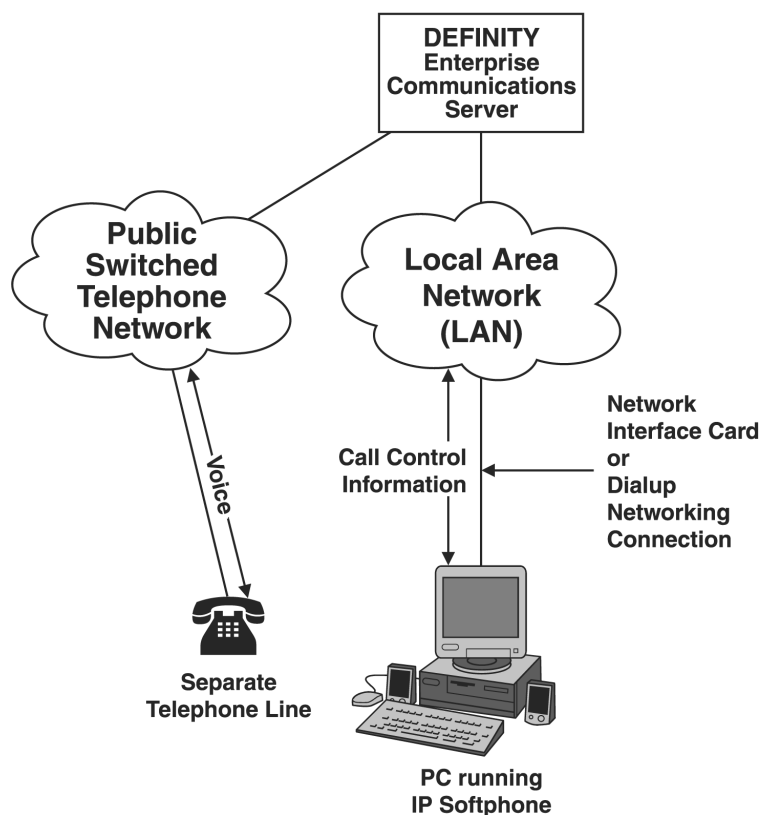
DEFINITY
Enterprise
Communications
Server

Public
Switched
Telephone
Network

Local Area
Network
(LAN)

Voice

Call Control
Information

Network
Interface Card
or
Dialup
Networking
Connection

Separate
Telephone Line

PC running
IP Softphone